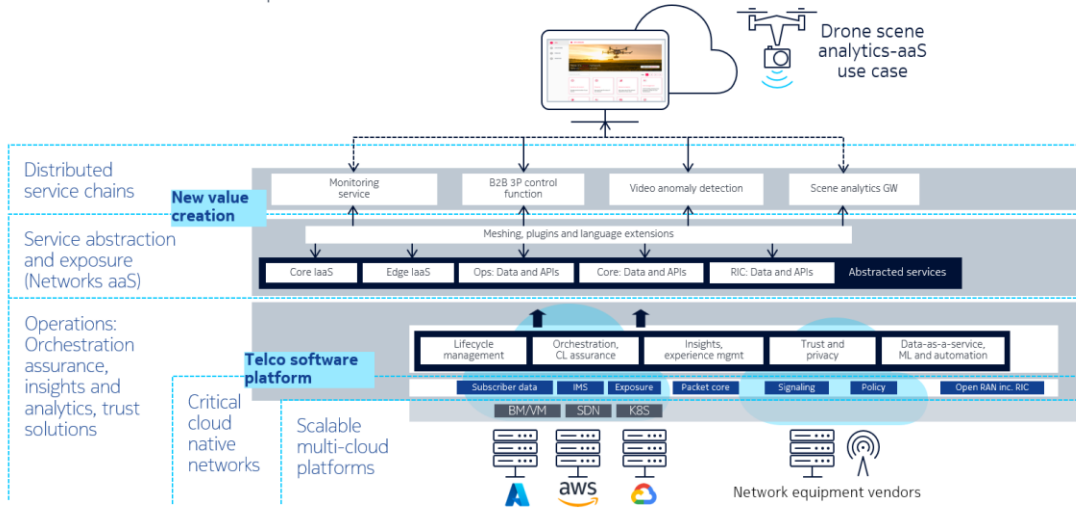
Drone scene analytics-aaS use case

Distributed service chains

New value creation

Monitoring service

B2B 3P control function

Video anomaly detection

Scene analytics GW

Service abstraction and exposure (Networks aaS)

Meshing, plugins and language extensions

Core IaaS

Edge IaaS

Ops: Data and APIs

Core: Data and APIs

RIC: Data and APIs

Abstracted services

Operations: Orchestration assurance, insights and analytics, trust solutions

Lifecycle management

Orchestration, CL assurance

Insights, experience mgmt

Trust and privacy

Data-as-a-service, ML and automation

Telco software platform

Critical cloud native networks

Subscriber data

IMS

Exposure

Packet core

Signaling

Policy

Open RAN inc. RIC

BM/VM

SDN

K8S

Scalable multi-cloud platforms

aws

Network equipment vendors